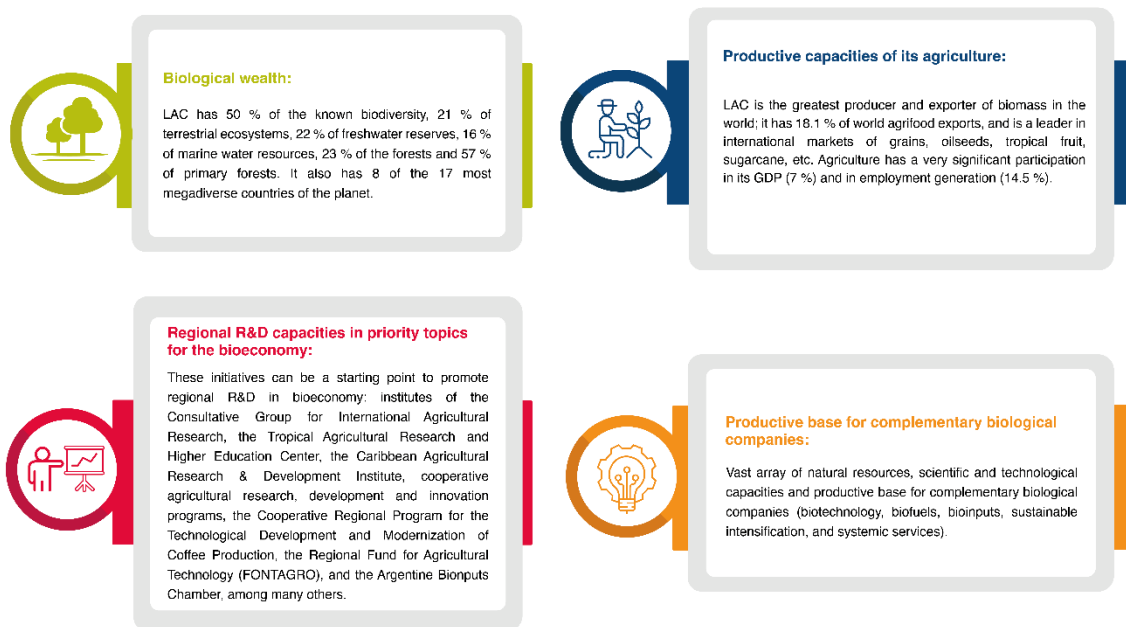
Biological wealth:

LAC has 50 % of the known biodiversity, 21 % of terrestrial ecosystems, 22 % of freshwater reserves, 16 % of marine water resources, 23 % of the forests and 57 % of primary forests. It also has 8 of the 17 most megadiverse countries of the planet.

Productive capacities of its agriculture:

LAC is the greatest producer and exporter of biomass in the world; it has 18.1 % of world agrifood exports, and is a leader in international markets of grains, oilseeds, tropical fruit, sugarcane, etc. Agriculture has a very significant participation in its GDP (7 %) and in employment generation (14.5 %).

Regional R&D capacities in priority topics for the bioeconomy:

These initiatives can be a starting point to promote regional R&D in bioeconomy: institutes of the Consultative Group for International Agricultural Research, the Tropical Agricultural Research and Higher Education Center, the Caribbean Agricultural Research & Development Institute, cooperative agricultural research, development and innovation programs, the Cooperative Regional Program for the Technological Development and Modernization of Coffee Production, the Regional Fund for Agricultural Technology (FONTAGRO), and the Argentine Bionputs Chamber, among many others.

Productive base for complementary biological companies:

Vast array of natural resources, scientific and technological capacities and productive base for complementary biological companies (biotechnology, biofuels, bioinputs, sustainable intensification, and systemic services).